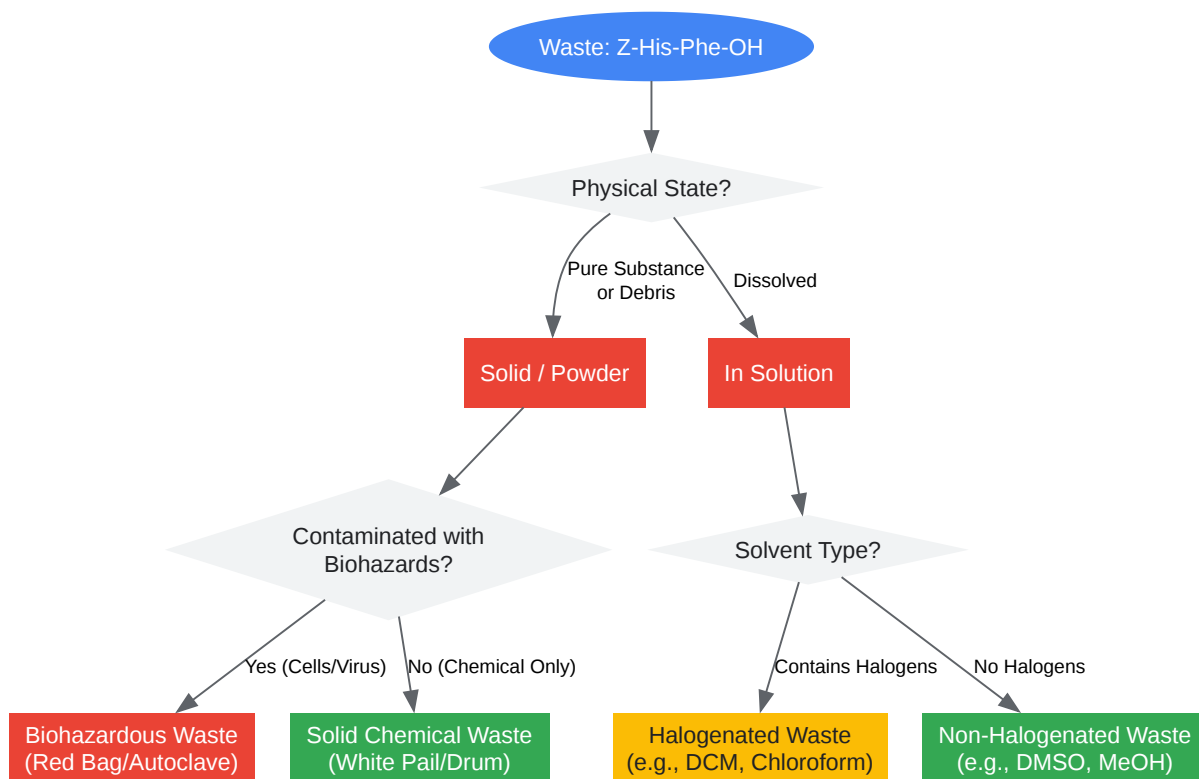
Waste: Z-His-Phe-OH

Physical State?

Pure Substance or Debris

Dissolved

Solid / Powder

In Solution

Contaminated with Biohazards?

Solvent Type?

Yes (Cells/Virus)

No (Chemical Only)

Contains Halogens

No Halogens

Biohazardous Waste (Red Bag/Autoclave)

Solid Chemical Waste (White Pail/Drum)

Halogenated Waste (e.g., DCM, Chloroform)

Non-Halogenated Waste (e.g., DMSO, MeOH)